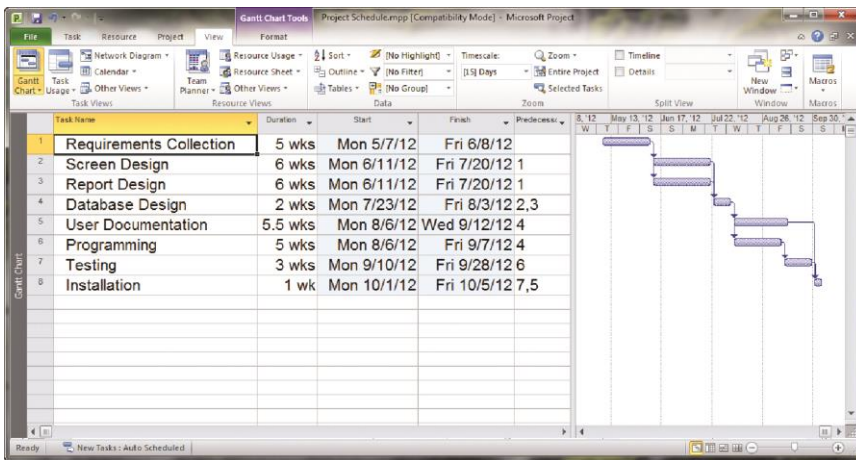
Gantt Chart Tools Project Schedule.mpp [Compatibility Mode] - Microsoft Project

File Task Resource Project View Format

Gantt Chart | Task Usage | Network Diagram | Calendar | Other Views | Task Views
Team Planner | Resource Usage | Resource Sheet | Other Views | Resource Views
Sort | Outline | Tables | [No Highlight] | [No Filter] | [No Group] | Data
Timescale: [15] Days | Zoom | Entire Project | Selected Tasks | Zoom
Timeline | Details | Split View
New Window | Window
Macros | Macros

| | Task Name | Duration | Start | Finish | Predecessors |
|---|---|---|---|---|---|
| 1 | Requirements Collection | 5 wks | Mon 5/7/12 | Fri 6/8/12 | |
| 2 | Screen Design | 6 wks | Mon 6/11/12 | Fri 7/20/12 | 1 |
| 3 | Report Design | 6 wks | Mon 6/11/12 | Fri 7/20/12 | 1 |
| 4 | Database Design | 2 wks | Mon 7/23/12 | Fri 8/3/12 | 2,3 |
| 5 | User Documentation | 5.5 wks | Mon 8/6/12 | Wed 9/12/12 | 4 |
| 6 | Programming | 5 wks | Mon 8/6/12 | Fri 9/7/12 | 4 |
| 7 | Testing | 3 wks | Mon 9/10/12 | Fri 9/28/12 | 6 |
| 8 | Installation | 1 wk | Mon 10/1/12 | Fri 10/5/12 | 7,5 |

8, '12 | May 13, '12 | Jun 17, '12 | Jul 22, '12 | Aug 26, '12 | Sep 30, '1
W T F S S M T W T F S S

Gantt Chart

Ready | New Tasks : Auto Scheduled